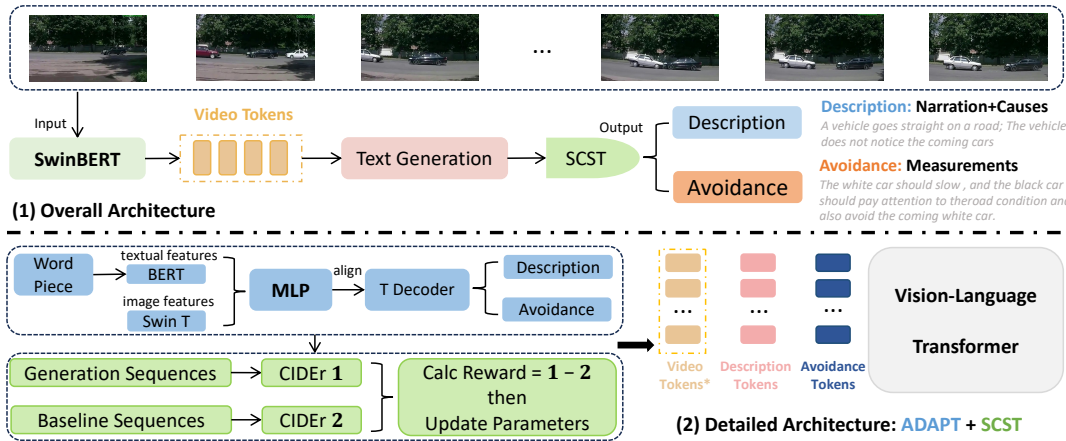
...

Input

Video Tokens

Output

SwinBERT

Text Generation

SCST

Description

Avoidance

Description: Narration+Causes

A vehicle goes straight on a road; The vehicle does not notice the coming cars

Avoidance: Measurements

The white car should slow , and the black car should pay attention to theroad condition and also avoid the coming white car.

(1) Overall Architecture

Word Piece

textual features

BERT

image features

Swin T

MLP

align

T Decoder

Description

Avoidance

Generation Sequences

CIDEr 1

Baseline Sequences

CIDEr 2

Calc Reward = 1 − 2 then Update Parameters

...

...

...

Video Tokens*

Description Tokens

Avoidance Tokens

Vision-Language Transformer

(2) Detailed Architecture: ADAPT + SCST